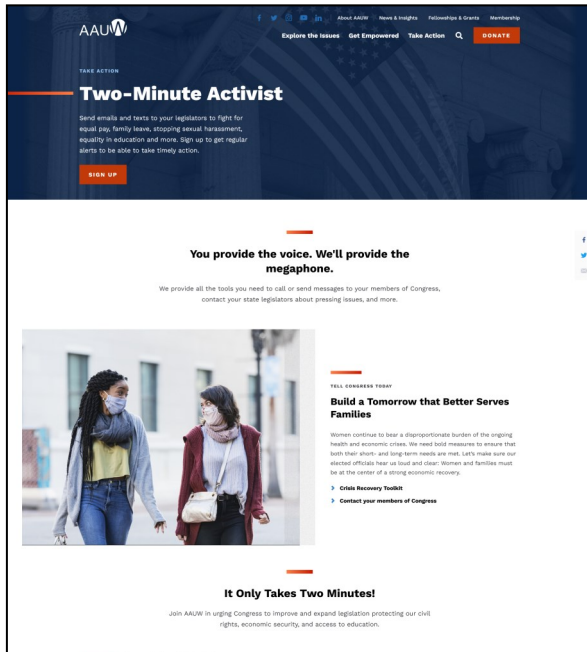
AAUW

About AAUW News & Insights Fellowships & Grants Membership

Explore the Issues Get Empowered Take Action DONATE

TAKE ACTION

Two-Minute Activist

Send emails and texts to your legislators to fight for equal pay, family leave, stopping sexual harassment, equality in education and more. Sign up to get regular alerts to be able to take timely action.

SIGN UP

You provide the voice. We'll provide the megaphone.

We provide all the tools you need to call or send messages to your members of Congress, contact your state legislators about pressing issues, and more.

TELL CONGRESS TODAY

Build a Tomorrow that Better Serves Families

Women continue to bear a disproportionate burden of the ongoing health and economic crises. We need bold measures to ensure that both their short- and long-term needs are met. Let's make sure our elected officials hear us loud and clear: Women and families must be at the center of a strong economic recovery.

Crisis Recovery Toolkit

Contact your members of Congress

It Only Takes Two Minutes!

Join AAUW in urging Congress to improve and expand legislation protecting our civil rights, economic security, and access to education.